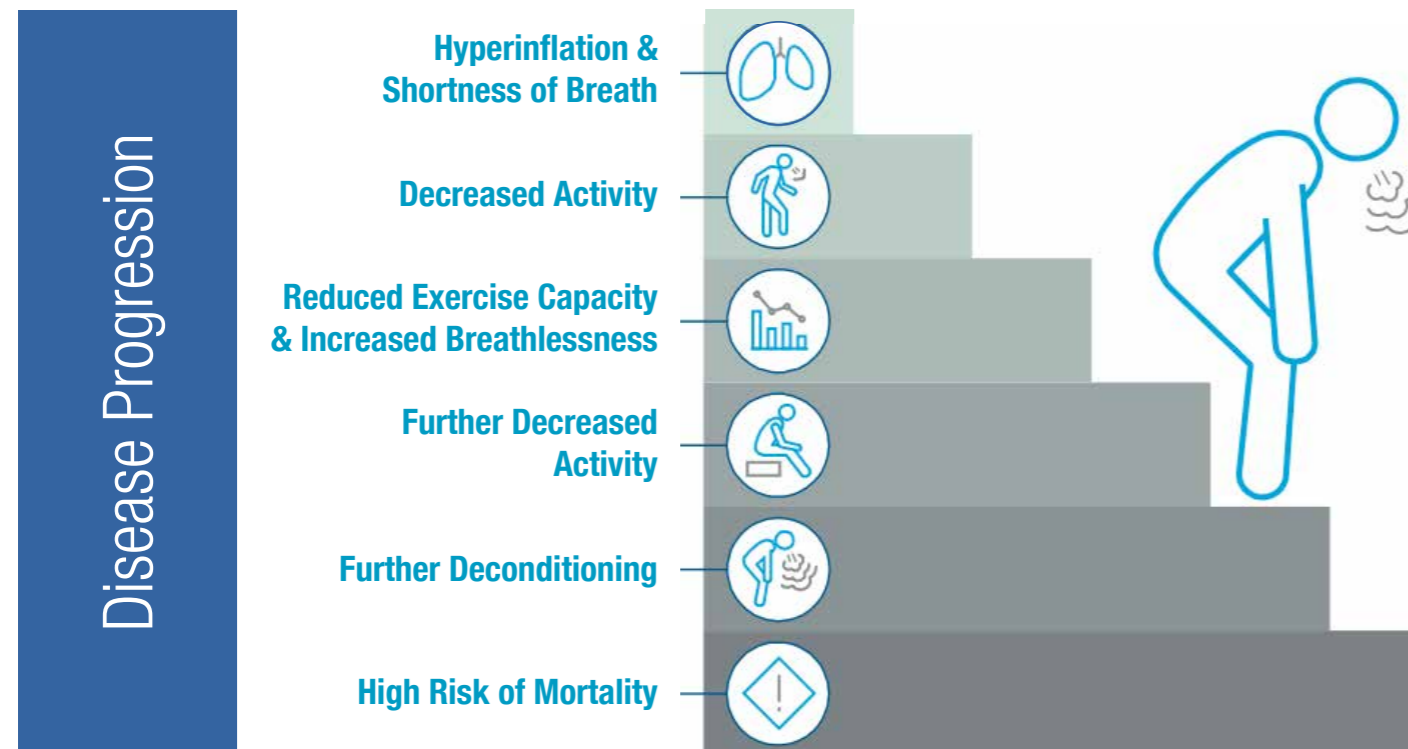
Disease Progression

Hyperinflation & Shortness of Breath

Decreased Activity

Reduced Exercise Capacity & Increased Breathlessness

Further Decreased Activity

Further Deconditioning

High Risk of Mortality